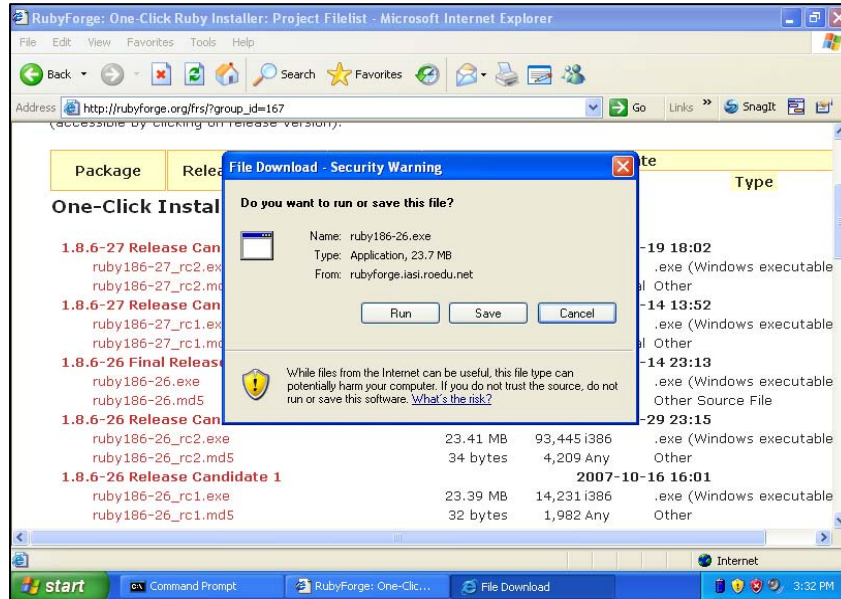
RubyForge: One-Click Ruby Installer: Project Filelist - Microsoft Internet Explorer

File Edit View Favorites Tools Help

Back Search Favorites

Address http://rubyforge.org/frs/?group_id=167 Go Links SnagIt

(accessible by clicking on release version).

| Package | Relea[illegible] | | | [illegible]te Type |
|---|---|---|---|---|

One-Click Instal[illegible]

1.8.6-27 Release Can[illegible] -19 18:02
ruby186-27_rc2.ex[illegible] .exe (Windows executable
ruby186-27_rc2.m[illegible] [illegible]l Other
1.8.6-27 Release Can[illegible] -14 13:52
ruby186-27_rc1.ex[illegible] .exe (Windows executable
ruby186-27_rc1.m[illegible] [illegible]l Other
1.8.6-26 Final Releas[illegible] -14 23:13
ruby186-26.exe .exe (Windows executable
ruby186-26.md5 Other Source File
1.8.6-26 Release Can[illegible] -29 23:15

| ruby186-26_rc2.exe | 23.41 MB | 93,445 i386 | .exe (Windows executable |
|---|---|---|---|
| ruby186-26_rc2.md5 | 34 bytes | 4,209 Any | Other |

1.8.6-26 Release Candidate 1 2007-10-16 16:01

| ruby186-26_rc1.exe | 23.39 MB | 14,231 i386 | .exe (Windows executable |
|---|---|---|---|
| ruby186-26_rc1.md5 | 32 bytes | 1,982 Any | Other |

File Download - Security Warning

Do you want to run or save this file?

Name: ruby186-26.exe
Type: Application, 23.7 MB
From: rubyforge.iasi.roedu.net

Run Save Cancel

While files from the Internet can be useful, this file type can potentially harm your computer. If you do not trust the source, do not run or save this software. What's the risk?

Internet

start Command Prompt RubyForge: One-Clic... File Download 3:32 PM